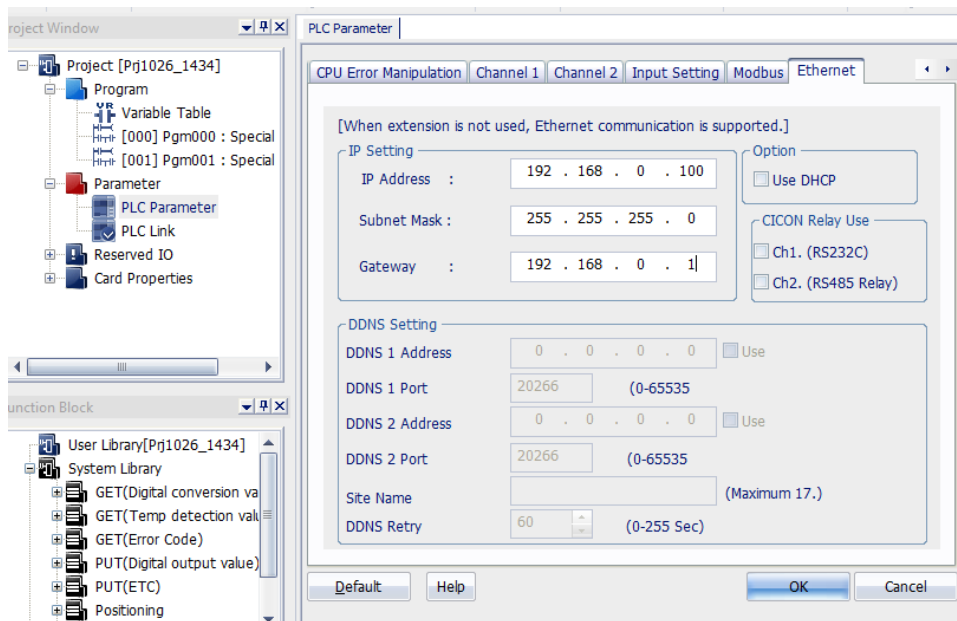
roject Window

Project [Prj1026_1434]
Program
Variable Table
[000] Pgm000 : Special
[001] Pgm001 : Special
Parameter
PLC Parameter
PLC Link
Reserved IO
Card Properties

unction Block

User Library[Prj1026_1434]
System Library
GET(Digital conversion va
GET(Temp detection valu
GET(Error Code)
PUT(Digital output value)
PUT(ETC)
Positioning

PLC Parameter

CPU Error Manipulation | Channel 1 | Channel 2 | Input Setting | Modbus | Ethernet

[When extension is not used, Ethernet communication is supported.]

IP Setting
IP Address : 192 . 168 . 0 . 100
Subnet Mask : 255 . 255 . 255 . 0
Gateway : 192 . 168 . 0 . 1

Option
Use DHCP

CICON Relay Use
Ch1. (RS232C)
Ch2. (RS485 Relay)

DDNS Setting
DDNS 1 Address 0 . 0 . 0 . 0 Use
DDNS 1 Port 20266 (0-65535
DDNS 2 Address 0 . 0 . 0 . 0 Use
DDNS 2 Port 20266 (0-65535
Site Name (Maximum 17.)
DDNS Retry 60 (0-255 Sec)

Default | Help | OK | Cancel